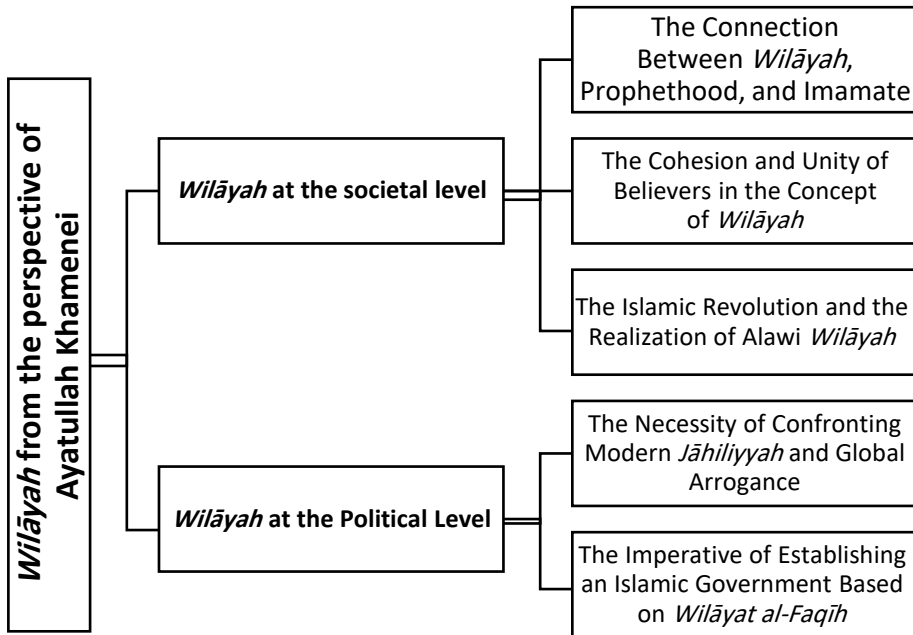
Wilāyah from the perspective of Ayatullah Khamenei

Wilāyah at the societal level

The Connection Between Wilāyah, Prophethood, and Imamate

The Cohesion and Unity of Believers in the Concept of Wilāyah

The Islamic Revolution and the Realization of Alawi Wilāyah

Wilāyah at the Political Level

The Necessity of Confronting Modern Jāhiliyyah and Global Arrogance

The Imperative of Establishing an Islamic Government Based on Wilāyat al-Faqīh